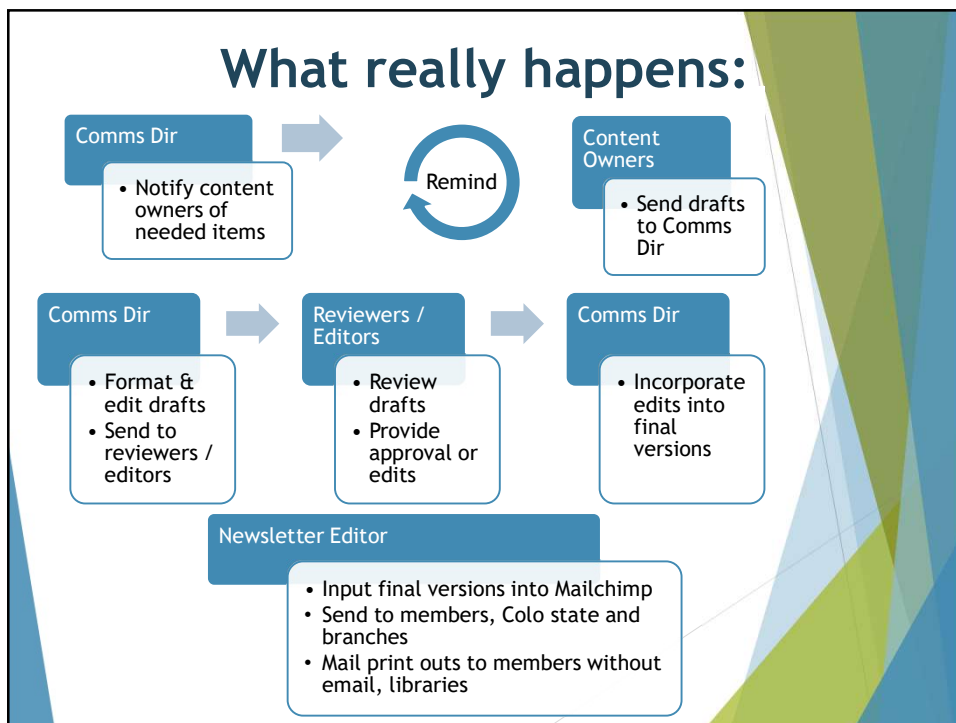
What really happens:

Comms Dir
- Notify content owners of needed items

Remind

Content Owners
- Send drafts to Comms Dir

Comms Dir
- Format & edit drafts
- Send to reviewers / editors

Reviewers / Editors
- Review drafts
- Provide approval or edits

Comms Dir
- Incorporate edits into final versions

Newsletter Editor
- Input final versions into Mailchimp
- Send to members, Colo state and branches
- Mail print outs to members without email, libraries